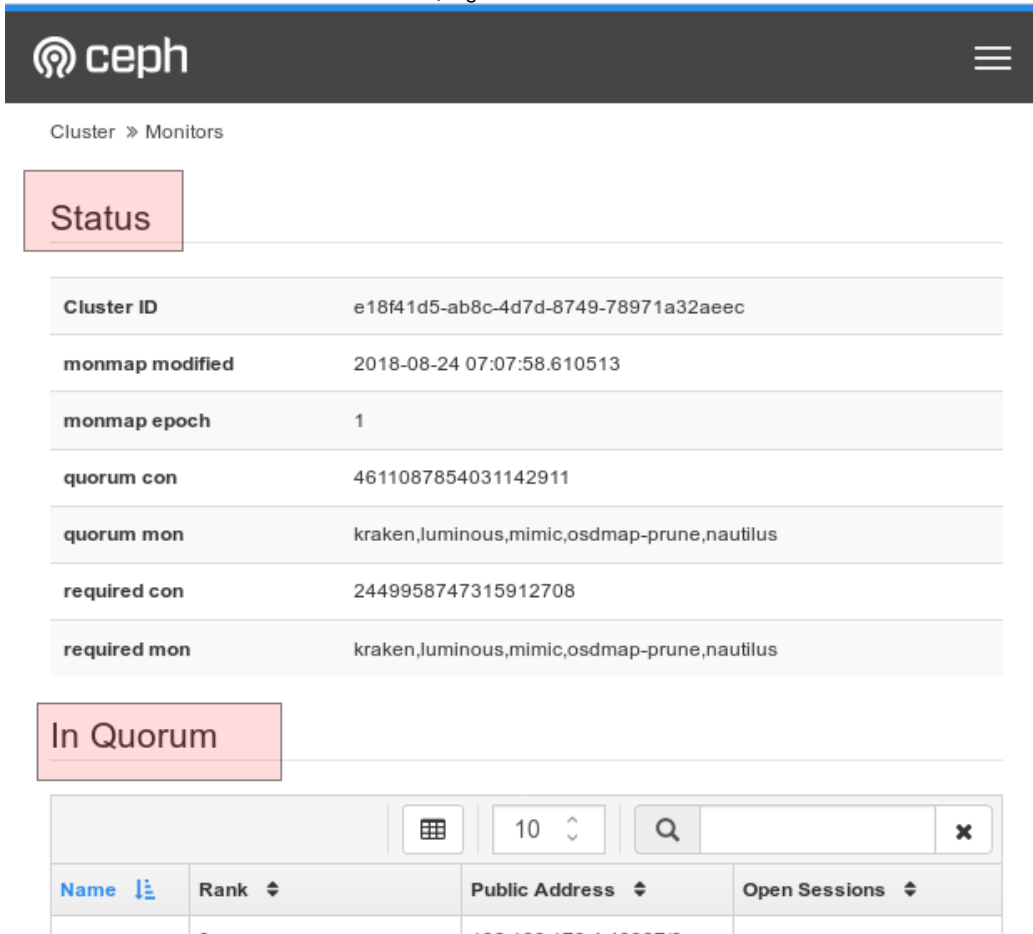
ceph

Cluster » Monitors

Status

| Cluster ID | e18f41d5-ab8c-4d7d-8749-78971a32aeec |
|---|---|
| monmap modified | 2018-08-24 07:07:58.610513 |
| monmap epoch | 1 |
| quorum con | 4611087854031142911 |
| quorum mon | kraken,luminous,mimic,osdmap-prune,nautilus |
| required con | 2449958747315912708 |
| required mon | kraken,luminous,mimic,osdmap-prune,nautilus |

In Quorum

10

| Name | Rank | Public Address | Open Sessions |
|---|---|---|---|
| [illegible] | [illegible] | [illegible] | |